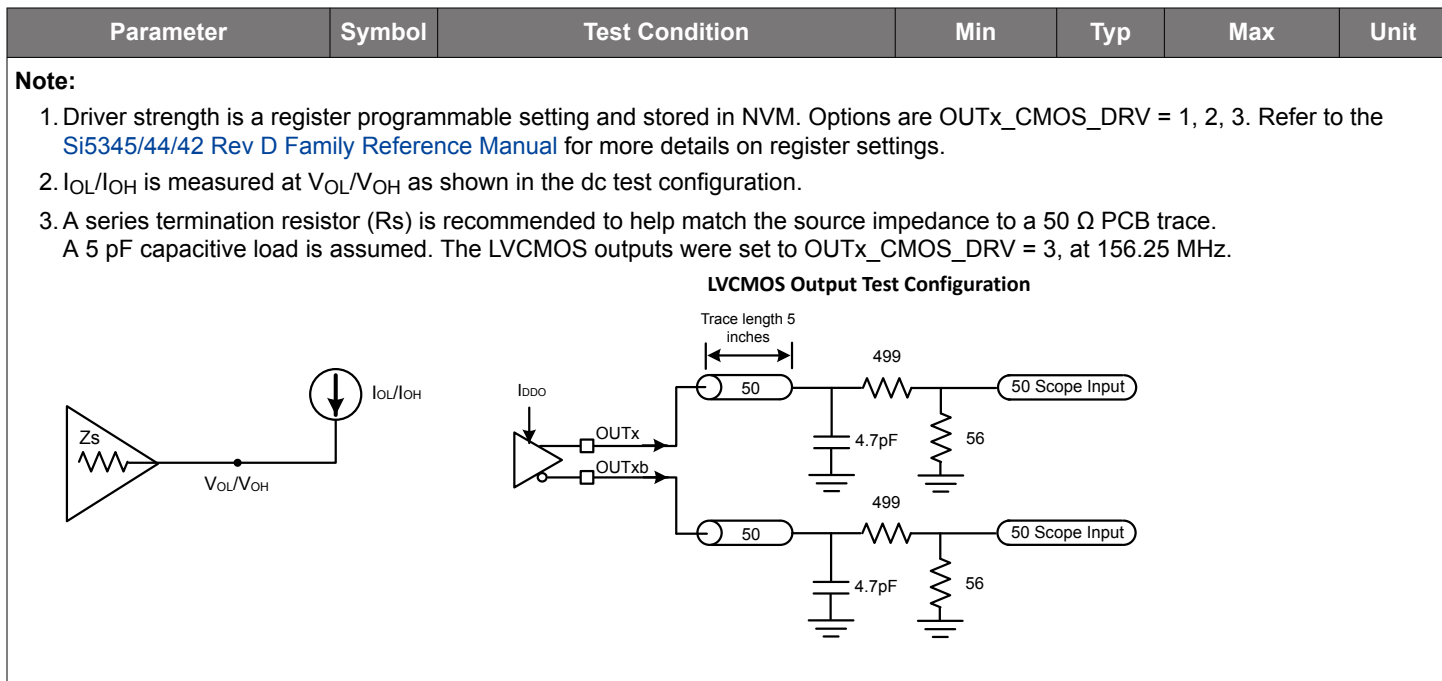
| Parameter | Symbol | Test Condition | Min | Typ | Max | Unit |
|---|---|---|---|---|---|---|

**Note:**

1. Driver strength is a register programmable setting and stored in NVM. Options are OUTx_CMOS_DRV = 1, 2, 3. Refer to the Si5345/44/42 Rev D Family Reference Manual for more details on register settings.

2. $I_{OL}/I_{OH}$ is measured at $V_{OL}/V_{OH}$ as shown in the dc test configuration.

3. A series termination resistor (Rs) is recommended to help match the source impedance to a 50 Ω PCB trace. A 5 pF capacitive load is assumed. The LVCMOS outputs were set to OUTx_CMOS_DRV = 3, at 156.25 MHz.

LVCMOS Output Test Configuration

Zs

$V_{OL}/V_{OH}$

$I_{OL}/I_{OH}$

$I_{DDO}$

OUTx

OUTxb

Trace length 5 inches

50

499

4.7pF

56

50 Scope Input

50

499

4.7pF

56

50 Scope Input